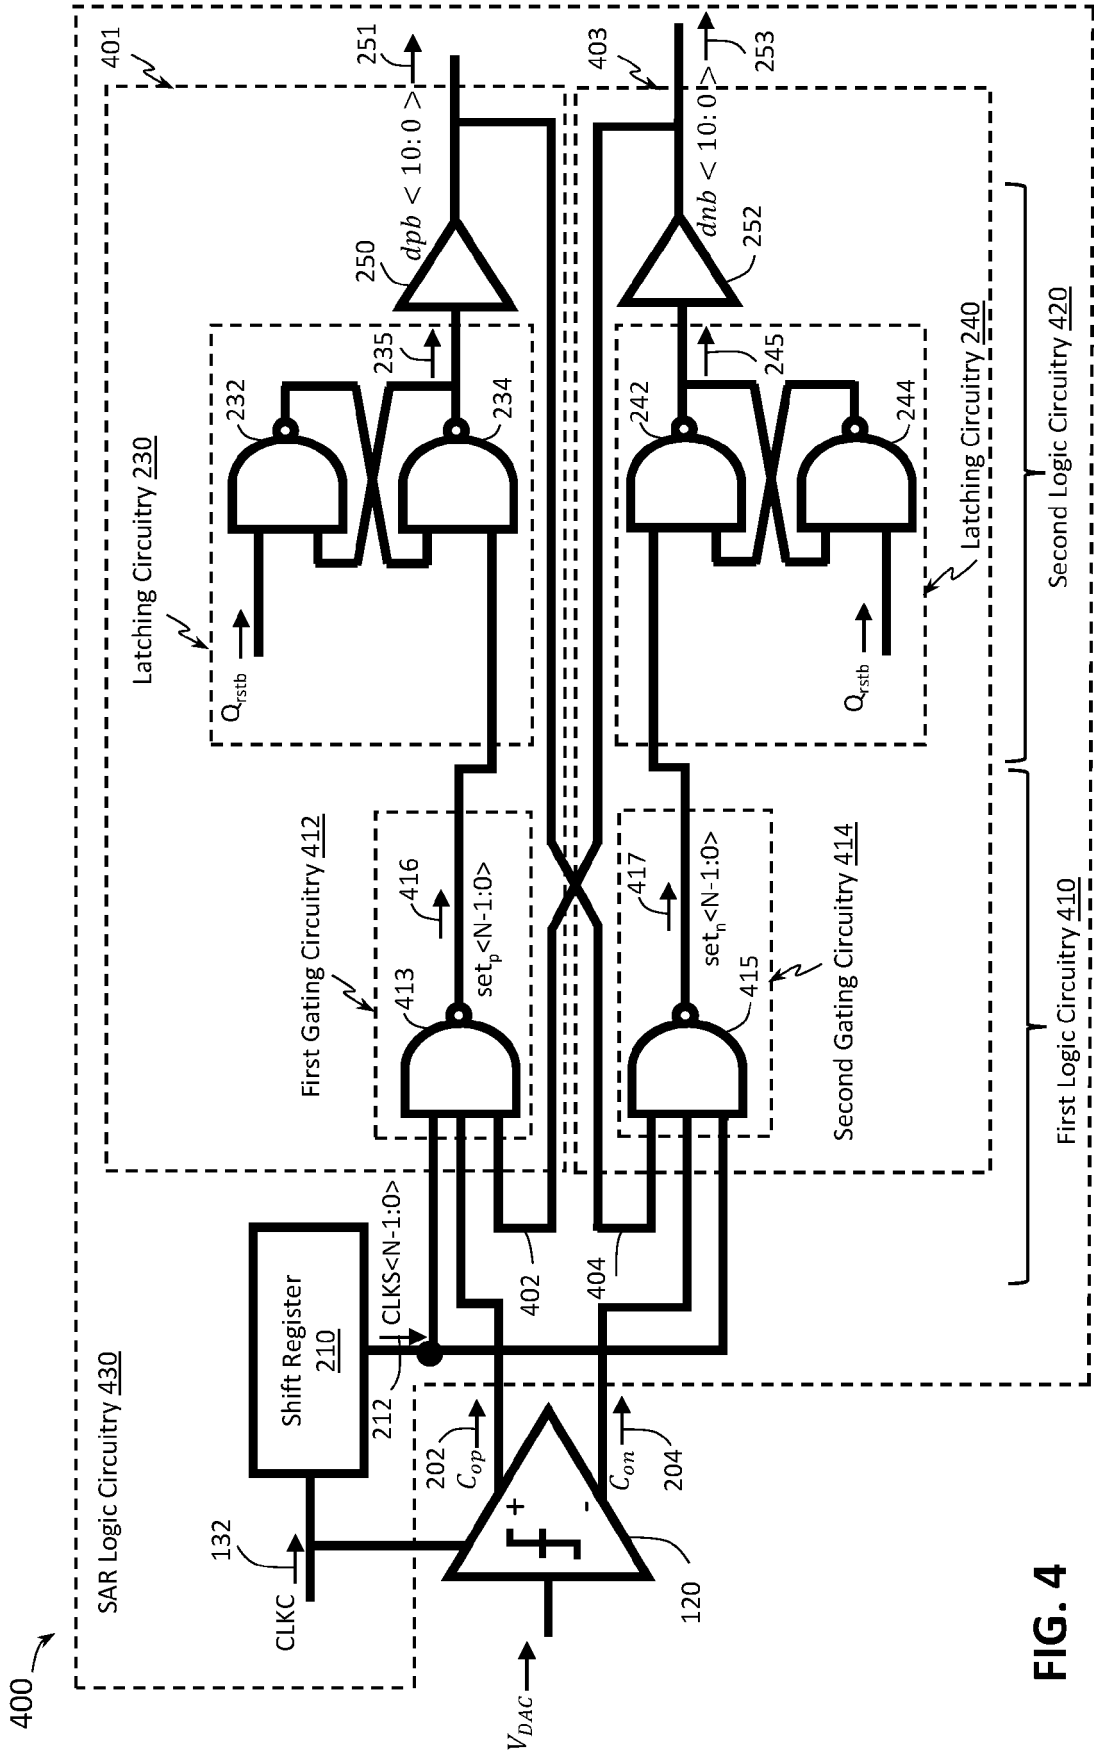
400

SAR Logic Circuitry 430

CLKC

132

Shift Register 210

212

CLKS<N-1:0>

$V_{DAC}$

120

+

-

202

$C_{op}$

204

$C_{on}$

402

404

401

First Gating Circuitry 412

413

416

$set_p$<N-1:0>

Second Gating Circuitry 414

415

417

$set_n$<N-1:0>

Latching Circuitry 230

$Q_{rstb}$

232

234

235

250

$dpb < 10:0 >$

251

403

Latching Circuitry 240

$Q_{rstb}$

242

244

245

252

$dnb < 10:0 >$

253

First Logic Circuitry 410

Second Logic Circuitry 420

FIG. 4